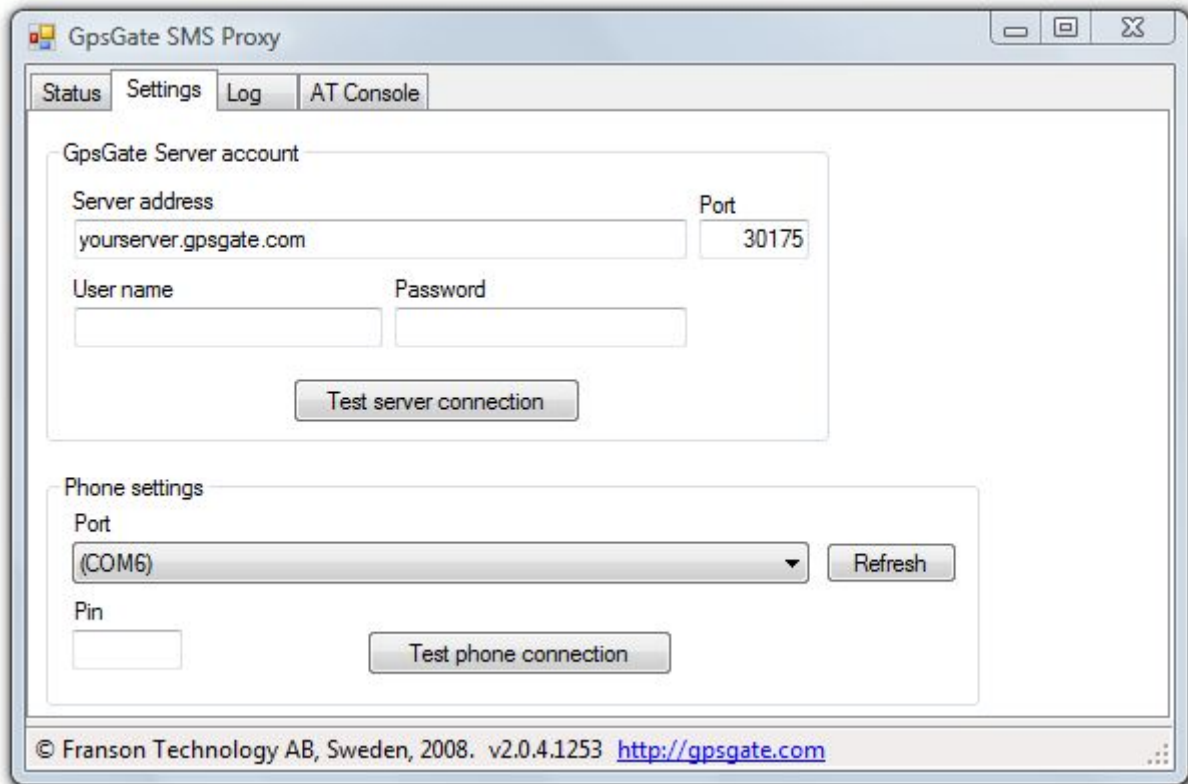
GpsGate SMS Proxy

Status Settings Log AT Console

GpsGate Server account

Server address

Port

yourserver.gpsgate.com

30175

User name

Password

Test server connection

Phone settings

Port

(COM6)

Refresh

Pin

Test phone connection

© Franson Technology AB, Sweden, 2008. v2.0.4.1253 http://gpsgate.com